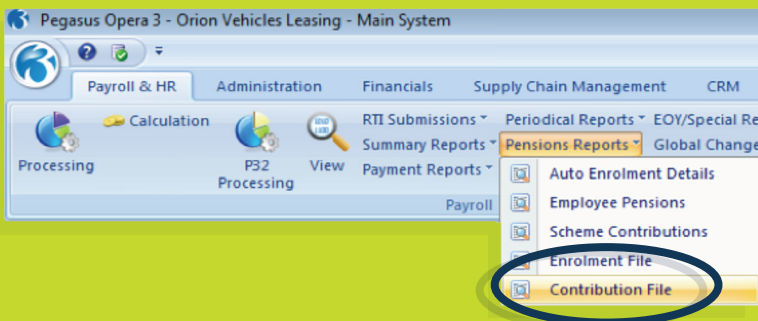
Pegasus Opera 3 - Orion Vehicles Leasing - Main System

Payroll & HR
Administration
Financials
Supply Chain Management
CRM

Processing
Calculation
P32 Processing
View
RTI Submissions
Summary Reports
Payment Reports
Periodical Reports
Pensions Reports
EOY/Special Re
Global Change
Payroll

Auto Enrolment Details
Employee Pensions
Scheme Contributions
Enrolment File
Contribution File